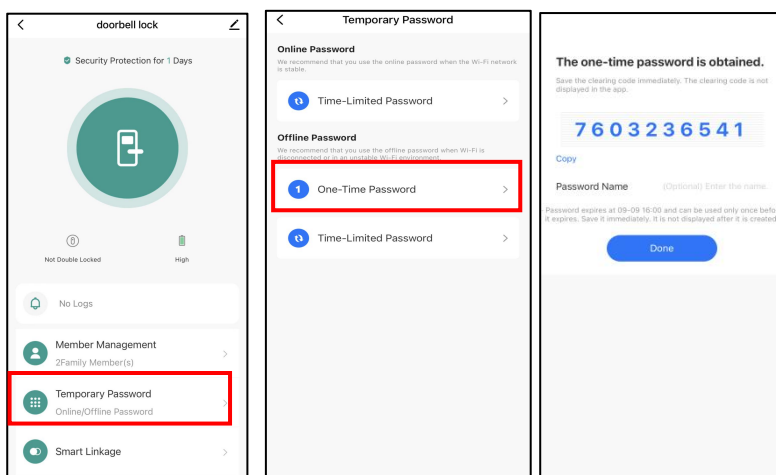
doorbell lock

Security Protection for 1 Days

Not Double Locked

High

No Logs

Member Management
2Family Member(s)

Temporary Password
Online/Offline Password

Smart Linkage

Temporary Password

Online Password
We recommend that you use the online password when the Wi-Fi network is stable.

Time-Limited Password

Offline Password
We recommend that you use the offline password when Wi-Fi is disconnected or in an unstable Wi-Fi environment.

One-Time Password

Time-Limited Password

The one-time password is obtained.
Save the clearing code immediately. The clearing code is not displayed in the app.

7603236541

Copy

Password Name (Optional) Enter the name.

Password expires at 09-09 16:00 and can be used only once befo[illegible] it expires. Save it immediately. It is not displayed after it is created.

Done